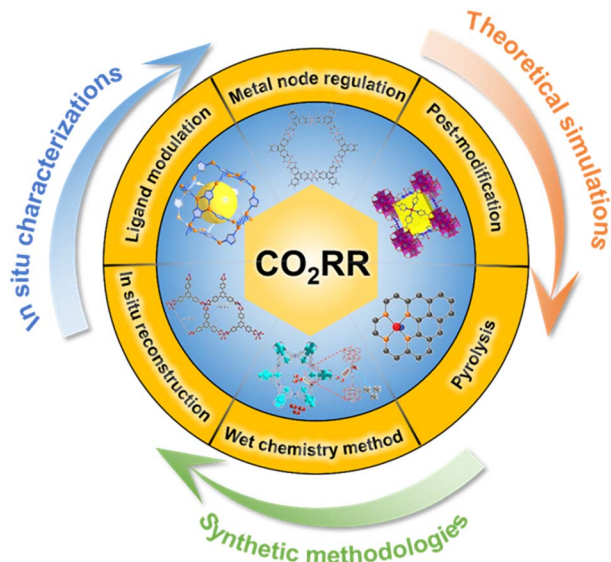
Theoretical simulations

Synthetic methodologies

In situ characterizations

Metal node regulation

Post-modification

Pyrolysis

Wet chemistry method

In situ reconstruction

Ligand modulation

$CO_2RR$